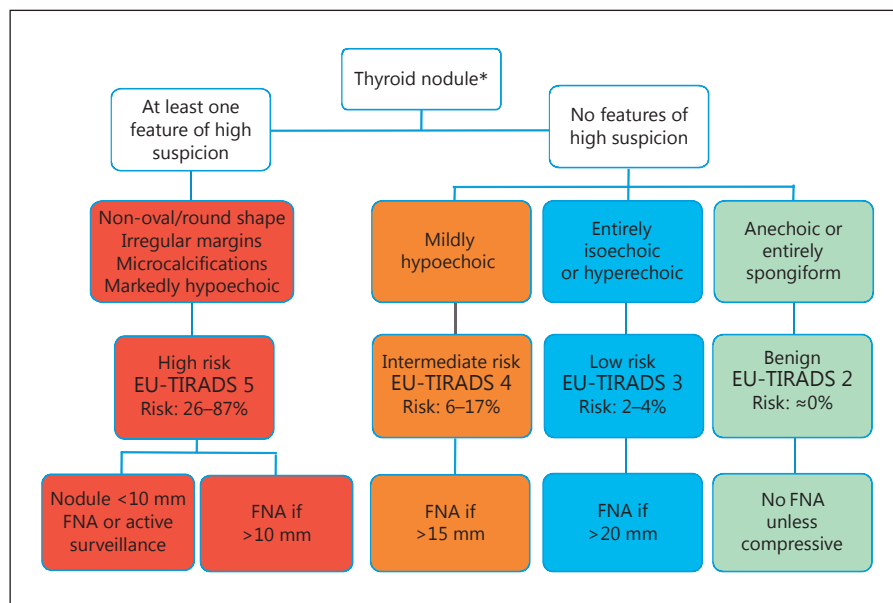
Thyroid nodule*

At least one feature of high suspicion

No features of high suspicion

Non-oval/round shape
Irregular margins
Microcalcifications
Markedly hypoechoic

Mildly hypoechoic

Entirely isoechoic or hyperechoic

Anechoic or entirely spongiform

High risk
EU-TIRADS 5
Risk: 26–87%

Intermediate risk
EU-TIRADS 4
Risk: 6–17%

Low risk
EU-TIRADS 3
Risk: 2–4%

Benign
EU-TIRADS 2
Risk: ≈0%

Nodule <10 mm
FNA or active surveillance

FNA if >10 mm

FNA if >15 mm

FNA if >20 mm

No FNA unless compressive